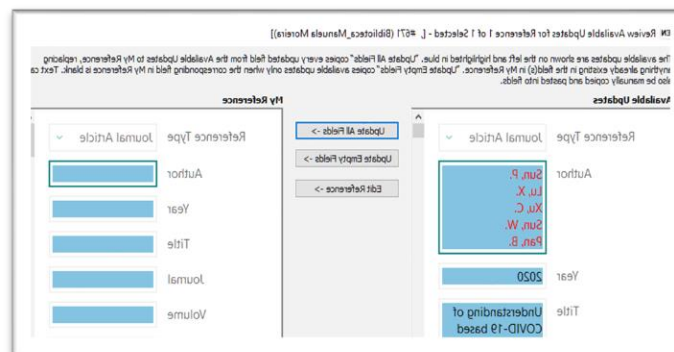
EN Review Available Updates for Reference 1 of 1 Selected - [, #571 (Biblioteca_Manuela Moreira)]

The available updates are shown on the left and highlighted in blue. "Update All Fields" copies every updated field from the Available Updates to My Reference, replacing anything already existing in the field(s) in My Reference. "Update Empty Fields" copies available updates only when the corresponding field in My Reference is blank. Text ca also be manually copied and pasted into fields.

Available Updates

Reference Type Journal Article

Author Sun, P. Lu, X. Xu, C. Sun, W. Pan, B.

Year 2020

Title Understanding of COVID-19 based

Update All Fields ->

Update Empty Fields ->

Edit Reference ->

My Reference

Reference Type Journal Article

Author

Year

Title

Journal

Volume